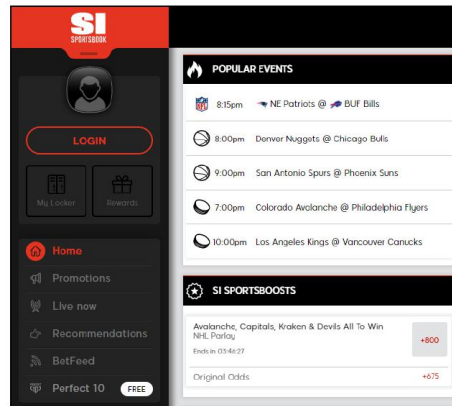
SI SPORTSBOOK

LOGIN

My Locker

Rewards

Home

Promotions

Live now

Recommendations

BetFeed

Perfect 10 FREE

POPULAR EVENTS

8:15pm NE Patriots @ BUF Bills

8:00pm Denver Nuggets @ Chicago Bulls

9:00pm San Antonio Spurs @ Phoenix Suns

7:00pm Colorado Avalanche @ Philadelphia Flyers

10:00pm Los Angeles Kings @ Vancouver Canucks

SI SPORTSBOOSTS

Avalanche, Capitals, Kraken & Devils All To Win
NHL Parlay
Ends in 03:4t:27

+800

Original Odds

+675